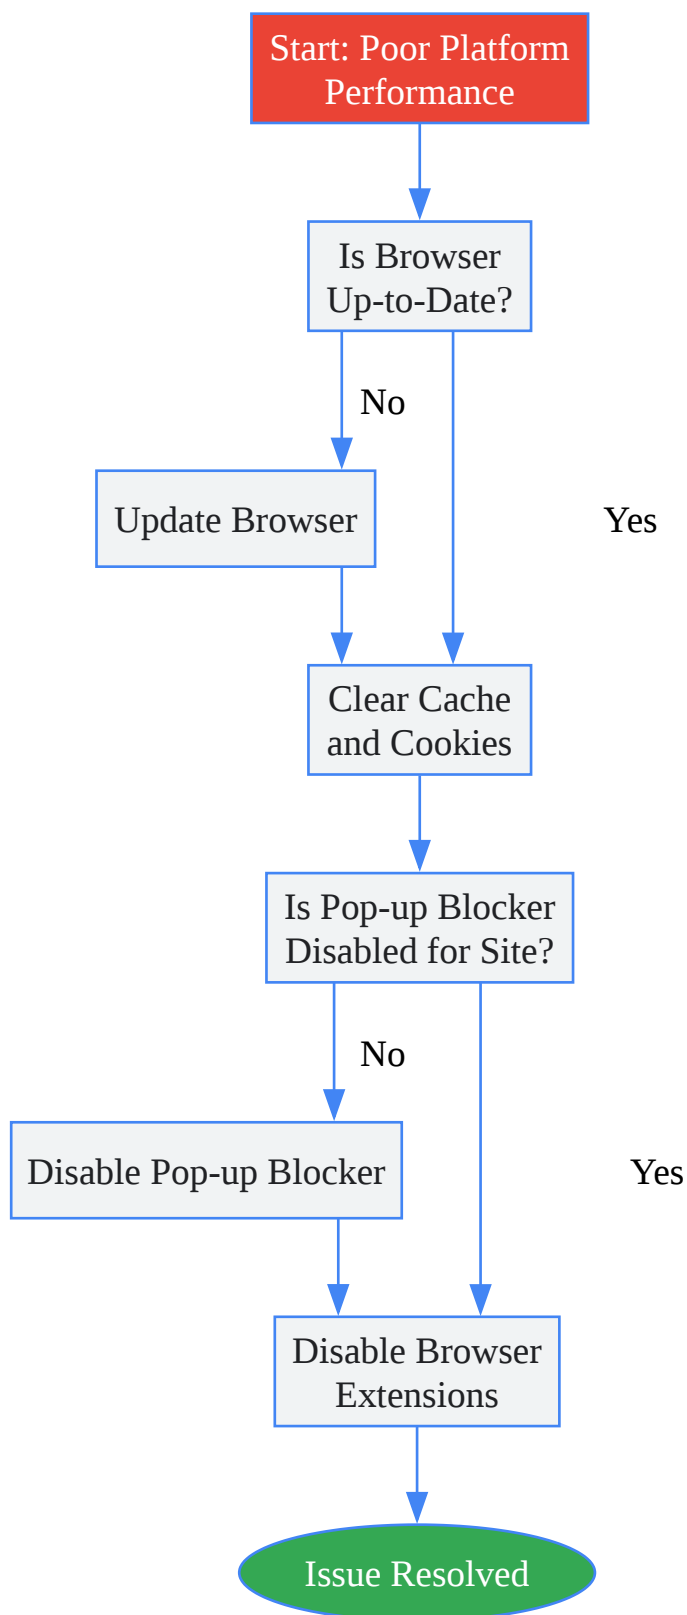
Start: Poor Platform Performance

Is Browser Up-to-Date?

No

Yes

Update Browser

Clear Cache and Cookies

Is Pop-up Blocker Disabled for Site?

No

Yes

Disable Pop-up Blocker

Disable Browser Extensions

Issue Resolved